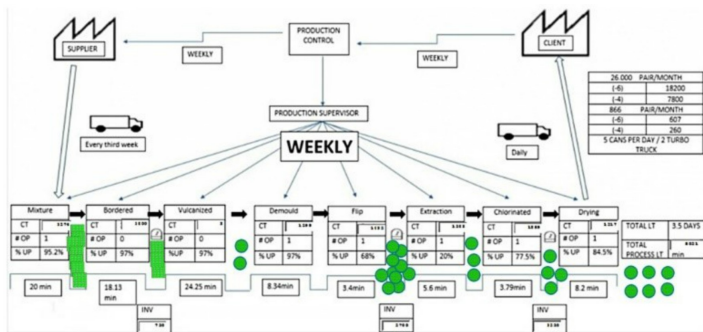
SUPPLIER

WEEKLY

PRODUCTION CONTROL

WEEKLY

CLIENT

PRODUCTION SUPERVISOR

| 26.000 | PAIR/MONTH |
|---|---|
| (-6) | 18200 |
| (-4) | 7800 |
| 866 | PAIR/MONTH |
| (-6) | 607 |
| (-4) | 260 |
| 5 CANS PER DAY / 2 TURBO TRUCK | |

Every third week

WEEKLY

Daily

Mixture

| CT | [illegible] |
|---|---|
| # OP | 1 |
| %UP | 95.2% |

Bordered

| CT | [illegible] |
|---|---|
| # OP | 0 |
| %UP | 97% |

Vulcanized

| CT | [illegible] |
|---|---|
| # OP | 0 |
| %UP | 97% |

Demould

| CT | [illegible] |
|---|---|
| # OP | 1 |
| % UP | 97% |

Flip

| CT | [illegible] |
|---|---|
| # OP | 1 |
| % UP | 68% |

Extraction

| CT | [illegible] |
|---|---|
| # OP | 1 |
| % UP | 20% |

Chlorinated

| CT | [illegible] |
|---|---|
| # OP | 1 |
| % UP | 77.5% |

Drying

| CT | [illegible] |
|---|---|
| # OP | 1 |
| % UP | 84.5% |

| TOTAL LT | 3.5 DAYS |
|---|---|
| TOTAL PROCESS LT | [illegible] min |

20 min

18.13 min

INV
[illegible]

24.25 min

8.34min

3.4min

INV
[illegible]

5.6 min

3.79min

INV
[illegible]

8.2 min